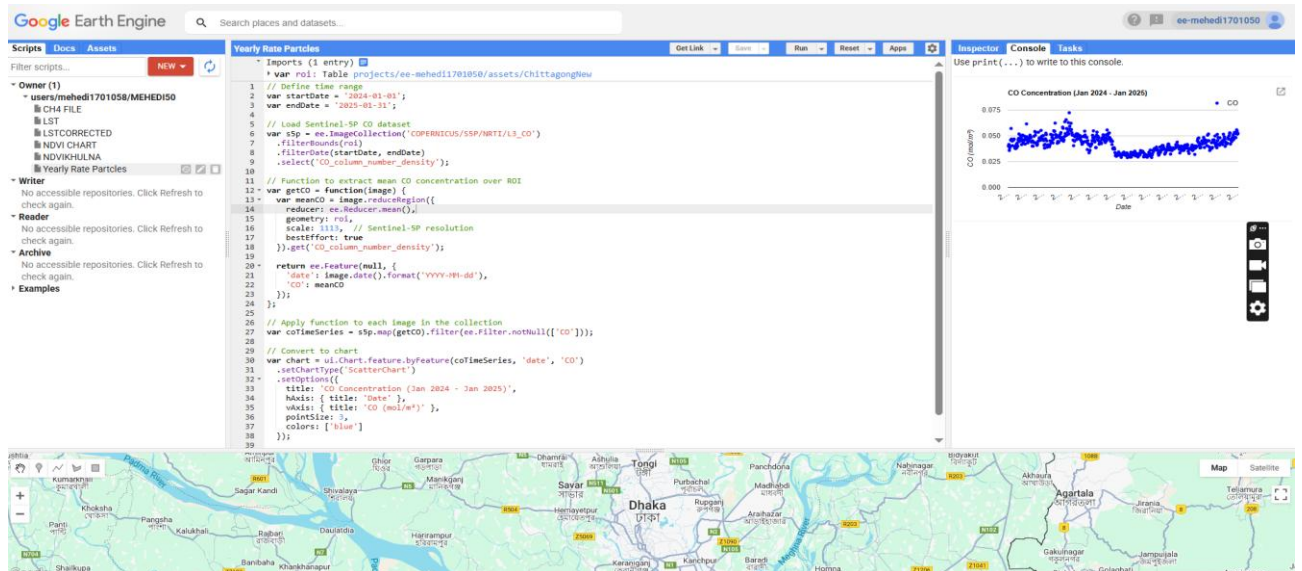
Google Earth Engine

Search places and datasets...

ee-mehedi1701050

Scripts Docs Assets

Filter scripts...

NEW

Owner (1)
users/mehedi1701058/MEHEDI50
CH4 FILE
LST
LSTCORRECTED
NDVI CHART
NDVIKHULNA
Yearly Rate Partcles

Writer
No accessible repositories. Click Refresh to check again.
Reader
No accessible repositories. Click Refresh to check again.
Archive
No accessible repositories. Click Refresh to check again.
Examples

Yearly Rate Partcles

Get Link Save Run Reset Apps

Imports (1 entry)
var roi: Table projects/ee-mehedi1701050/assets/ChittagongNew

1 // Define time range
2 var startDate = '2024-01-01';
3 var endDate = '2025-01-31';
4
5 // Load Sentinel-5P CO dataset
6 var s5p = ee.ImageCollection('COPERNICUS/S5P/NRTI/L3_CO')
7 .filterBounds(roi)
8 .filterDate(startDate, endDate)
9 .select('CO_column_number_density');
10
11 // Function to extract mean CO concentration over ROI
12 var getCO = function(image) {
13 var meanCO = image.reduceRegion({
14 reducer: ee.Reducer.mean(),
15 geometry: roi,
16 scale: 1113, // Sentinel-5P resolution
17 bestEffort: true
18 }).get('CO_column_number_density');
19
20 return ee.Feature(null, {
21 'date': image.date().format('YYYY-MM-dd'),
22 'CO': meanCO
23 });
24 };
25
26 // Apply function to each image in the collection
27 var coTimeSeries = s5p.map(getCO).filter(ee.Filter.notNull(['CO']));
28
29 // Convert to chart
30 var chart = ui.Chart.feature.byFeature(coTimeSeries, 'date', 'CO')
31 .setChartType('ScatterChart')
32 .setOptions({
33 title: 'CO Concentration (Jan 2024 - Jan 2025)',
34 hAxis: { title: 'Date' },
35 vAxis: { title: 'CO (mol/m²)' },
36 pointSize: 3,
37 colors: ['blue']
38 });
39

Inspector Console Tasks

Use print(...) to write to this console.

CO Concentration (Jan 2024 - Jan 2025)
CO
0.075
0.050
0.025
0.000
CO (mol/m²)
Date

Map Satellite

Padma River
Kumarkhali
Khoksha
Pangsha
Panti
Kalukhali
Sagar Kandi
Shivalaya
Ghior
Garpara
Manikganj
Dhamrai
Tongi
Savar
Hemayetpur
Dhaka
Purbachal
Rupganj
Pancdhora
Madhabdi
Araihazar
Nabinagar
Bidyakut
Akhaura
Agartala
Jirania
Teliamura
Baliakandi
Rajbari
Daulatdia
Harirampur
Banibaha
Khankhanapur
Shailkupa
Keraniganj
Kanchpur
Barardi
Homna
Gakulnagar
Jampuijala
Golaghati
Meghna River
R601 R503 N5 R504 Z5069 Z1060 N105 R203 R207 R702 N704 R202 N8 Z1041 Z1081 1088 206